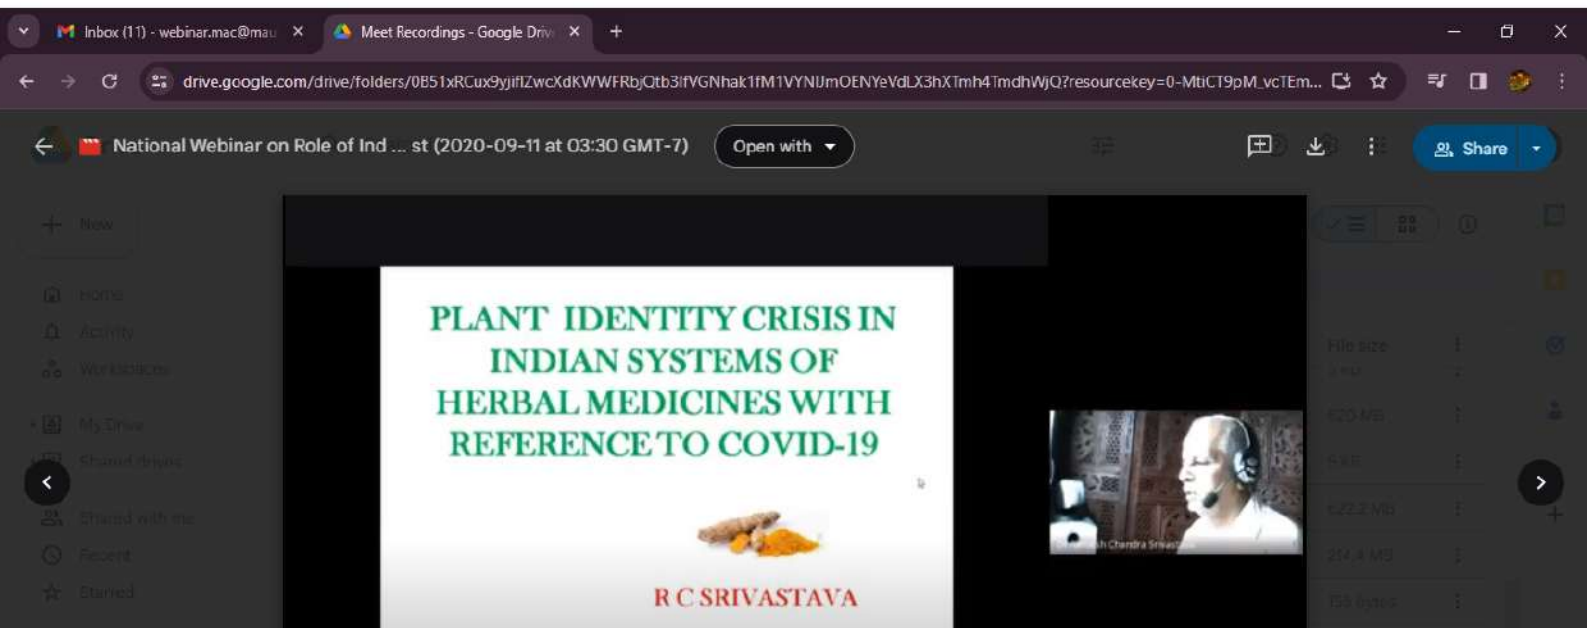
Inbox (11) - webinar.mac@mau ×

Meet Recordings - Google Driv ×

+

drive.google.com/drive/folders/0B51xRCux9yjifIZwcXdKWWFRbjQtb3lfVGNhak1fM1VYNlJmOENYeVdLX3hXTmh4TmdhWjQ?resourcekey=0-MtiCT9pM_vcTEm...

National Webinar on Role of Ind ... st (2020-09-11 at 03:30 GMT-7)

Open with

Share

New

Home

Activity

Workspaces

My Drive

Shared drives

Shared with me

Recent

Starred

File size

PLANT IDENTITY CRISIS IN INDIAN SYSTEMS OF HERBAL MEDICINES WITH REFERENCE TO COVID-19

R C SRIVASTAVA

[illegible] Chandra Srivastava